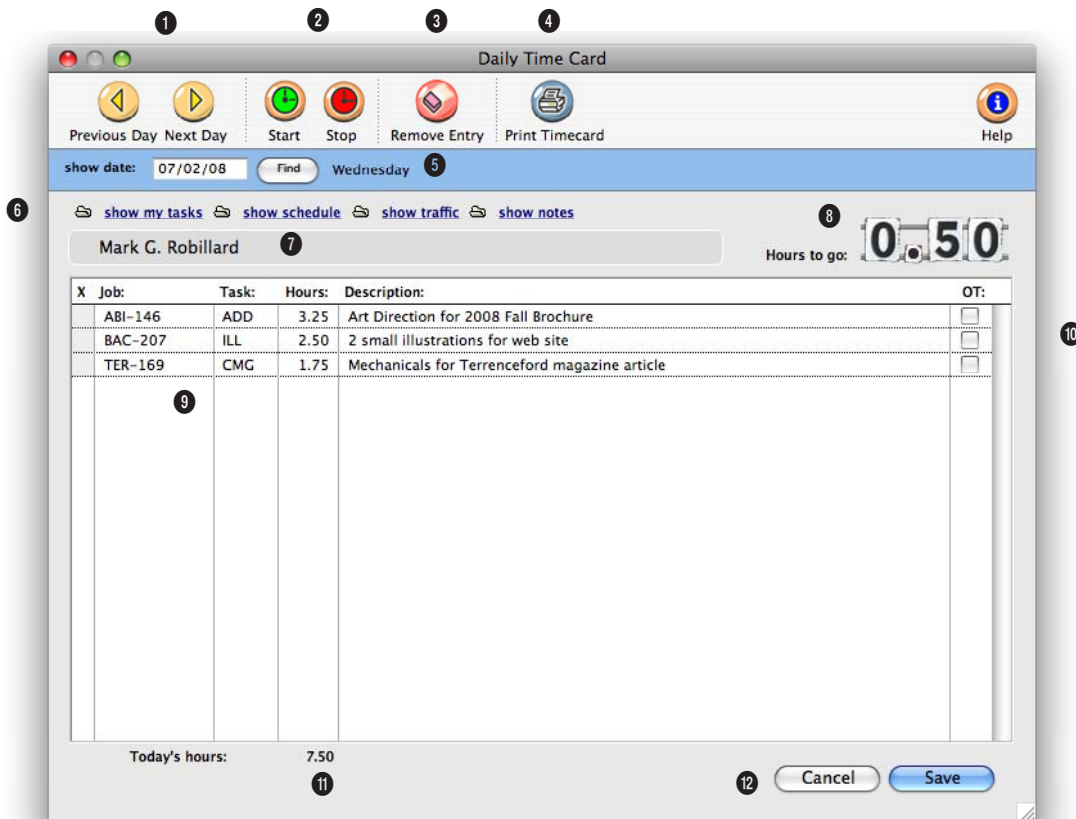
1 2 3 4

Daily Time Card

Previous Day Next Day Start Stop Remove Entry Print Timecard Help

show date: 07/02/08 Find Wednesday 5

6 show my tasks show schedule show traffic show notes 8

Mark G. Robillard 7

Hours to go: 0.50

| X | Job: | Task: | Hours: | Description: | OT: |
|---|---|---|---|---|---|
| | ABI-146 | ADD | 3.25 | Art Direction for 2008 Fall Brochure | |
| | BAC-207 | ILL | 2.50 | 2 small illustrations for web site | |
| | TER-169 | CMG | 1.75 | Mechanicals for Terrenceford magazine article | |

9

10

Today's hours: 7.50

11

12 Cancel Save